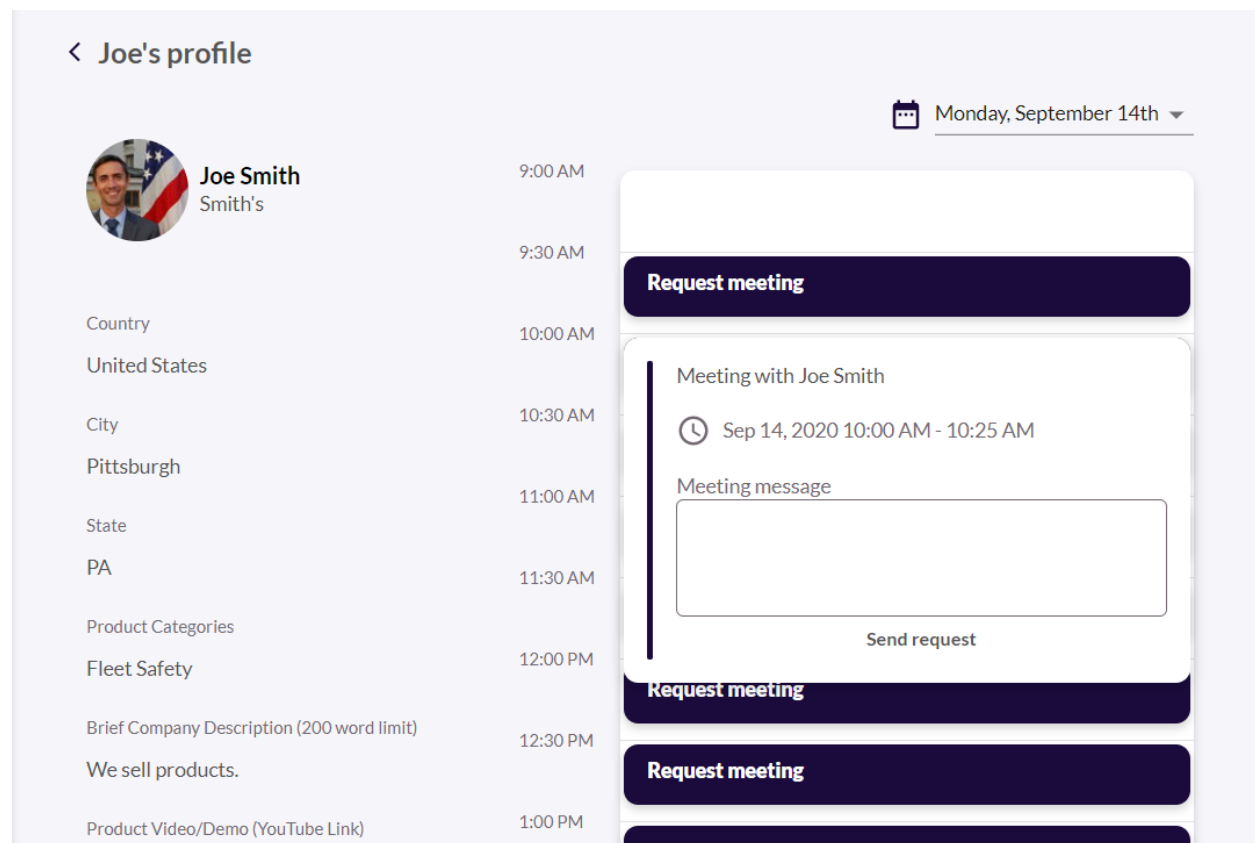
Joe's profile

Monday, September 14th

Joe Smith
Smith's

Country
United States

City
Pittsburgh

State
PA

Product Categories
Fleet Safety

Brief Company Description (200 word limit)
We sell products.

Product Video/Demo (YouTube Link)

9:00 AM
9:30 AM
Request meeting
10:00 AM
10:30 AM
11:00 AM
11:30 AM
12:00 PM
12:30 PM
1:00 PM

Meeting with Joe Smith
Sep 14, 2020 10:00 AM - 10:25 AM
Meeting message
Send request

Request meeting
Request meeting